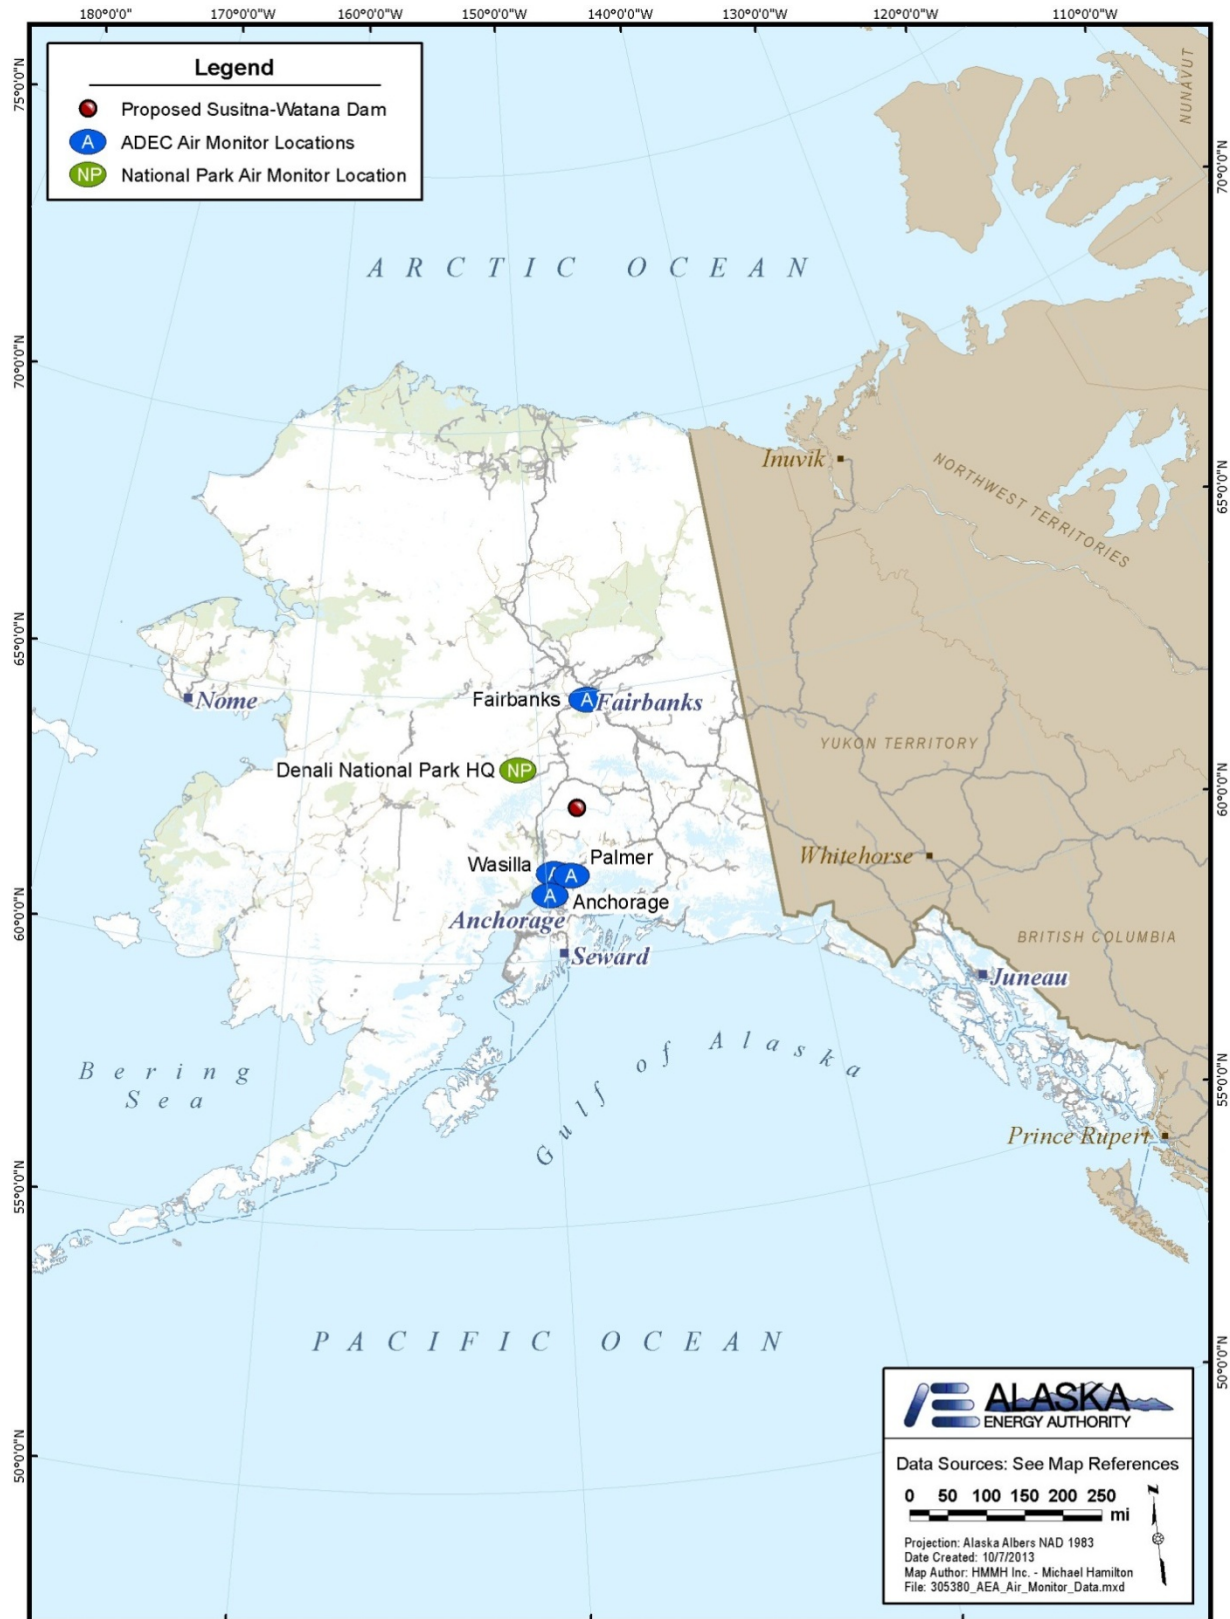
180°0'0" 170°0'0"W 160°0'0"W 150°0'0"W 140°0'0"W 130°0'0"W 120°0'0"W 110°0'0"W

75°0'0"N 70°0'0"N 65°0'0"N 60°0'0"N 55°0'0"N 50°0'0"N

70°0'0"N 65°0'0"N 60°0'0"N 55°0'0"N 50°0'0"N

Legend
Proposed Susitna-Watana Dam
A ADEC Air Monitor Locations
NP National Park Air Monitor Location

ARCTIC OCEAN

NUNAVUT

Inuvik

NORTHWEST TERRITORIES

Nome

Fairbanks A Fairbanks

Denali National Park HQ NP

YUKON TERRITORY

Wasilla A A Palmer

A Anchorage

Anchorage

Seward

Whitehorse

BRITISH COLUMBIA

Juneau

Bering Sea

Gulf of Alaska

Prince Rupert

PACIFIC OCEAN

ALASKA ENERGY AUTHORITY

Data Sources: See Map References

0 50 100 150 200 250 mi

N

Projection: Alaska Albers NAD 1983
Date Created: 10/7/2013
Map Author: HMMH Inc. - Michael Hamilton
File: 305380_AEA_Air_Monitor_Data.mxd